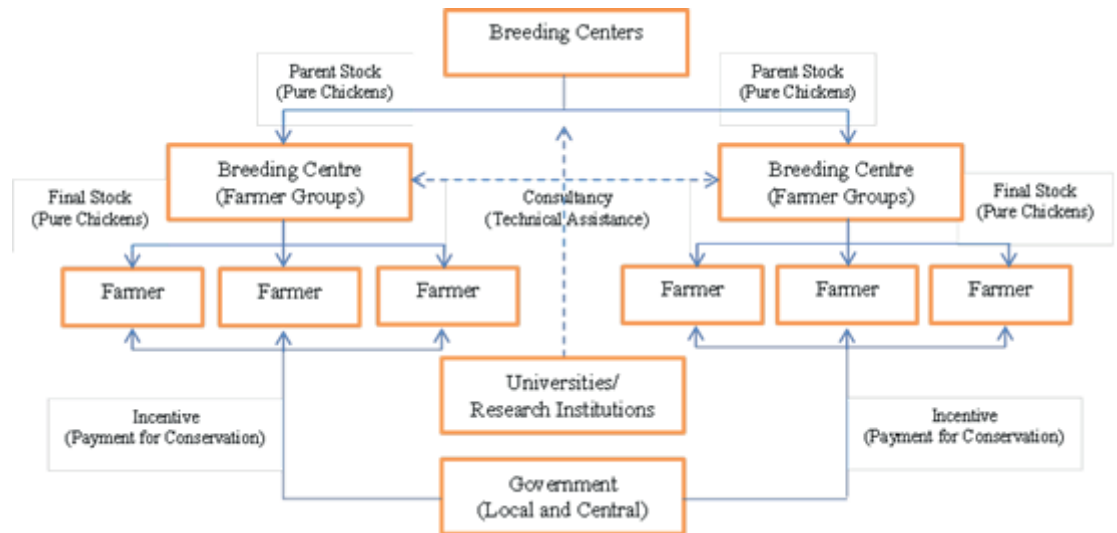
Breeding Centers

Parent Stock
(Pure Chickens)

Parent Stock
(Pure Chickens)

Breeding Centre
(Farmer Groups)

Consultancy
(Technical Assistance)

Breeding Centre
(Farmer Groups)

Final Stock
(Pure Chickens)

Final Stock
(Pure Chickens)

Farmer

Farmer

Farmer

Farmer

Farmer

Farmer

Universities/
Research Institutions

Incentive
(Payment for Conservation)

Incentive
(Payment for Conservation)

Government
(Local and Central)